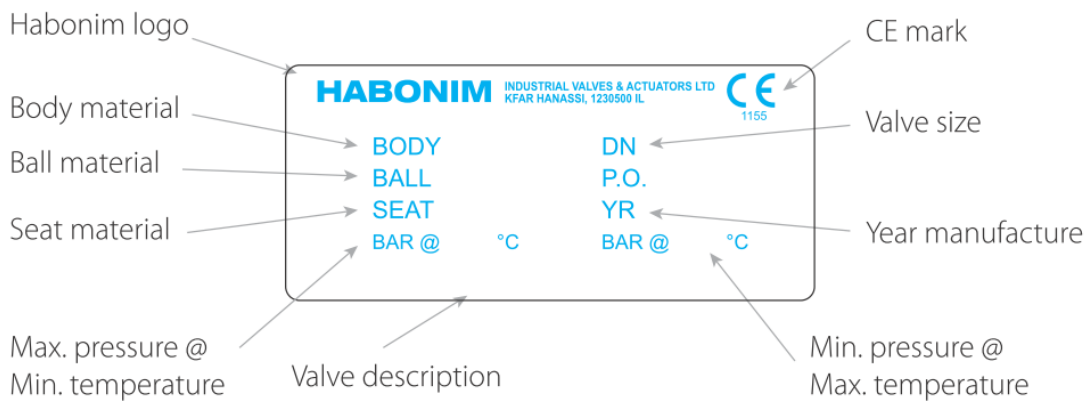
Habonim logo

CE mark

HABONIM INDUSTRIAL VALVES & ACTUATORS LTD
KFAR HANASSI, 1230500 IL

CE
1155

Body material

Valve size

Ball material

Seat material

Year manufacture

BODY
BALL
SEAT
BAR @ °C

DN
P.O.
YR
BAR @ °C

Max. pressure @
Min. temperature

Valve description

Min. pressure @
Max. temperature